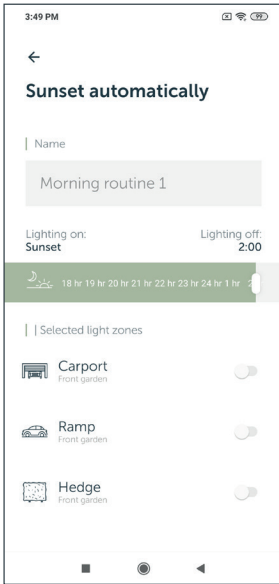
3:49 PM

99

←

Sunset automatically

Name

Morning routine 1

Lighting on:
Sunset

Lighting off:
2:00

18 hr 19 hr 20 hr 21 hr 22 hr 23 hr 24 hr 1 hr 2

Selected light zones

Carport
Front garden

Ramp
Front garden

Hedge
Front garden